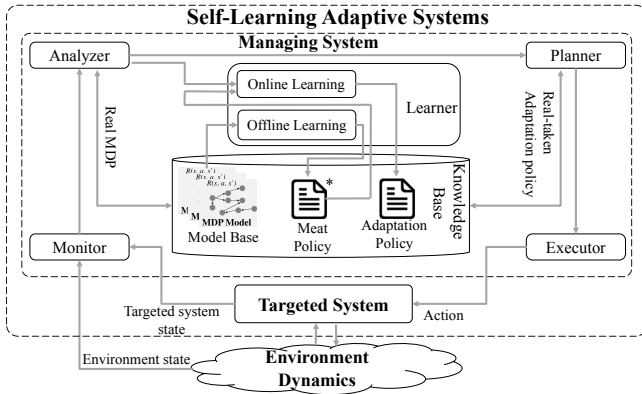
Self-Learning Adaptive Systems

Managing System

Analyzer

Planner

Online Learning

Learner

Offline Learning

Real MDP

Real-taken Adaptation policy

Knowledge Base

$R(s, a, s')$
$R(s, a, s')$
$R(s, a, s')$

M M MDP Model

Model Base

*

Meat Policy

Adaptation Policy

Monitor

Executor

Targeted system state

Targeted System

Action

Environment state

Environment Dynamics